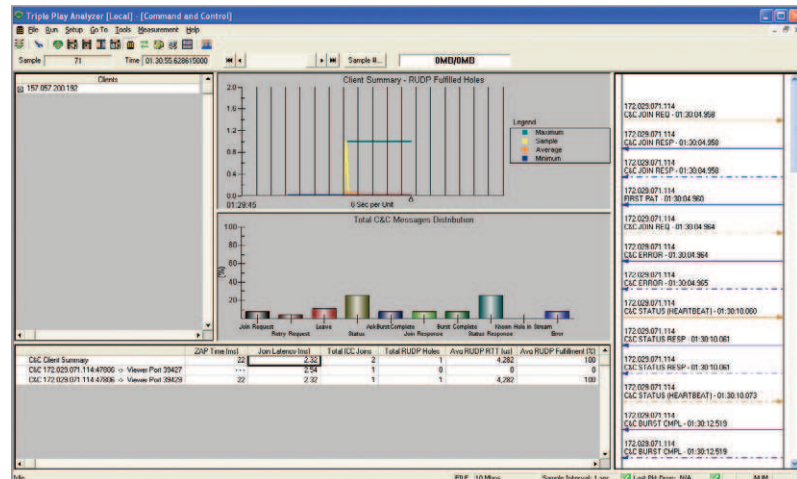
Triple Play Analyzer [Local] - [Command and Control]

File Run Setup Go To Tools Measurement Help

Sample 71 Time 01:30:55.628615000

Sample #... 0MD/0MB

Clients
157.057.200.182

Client Summary - RUDP Fulfilled Holes

2.0
1.6
1.2
0.8
0.4
0.0
01:29:45
6 Sec per Unit

Legend
Maximum
Sample
Average
Minimum

Total C&C Messages Distribution

100
80
60
40
20
[%]

Join Request
Retry Request
Leave
Status
Ack
Burst Complete
Join Response
Burst Complete
Status Response
Known Hole in Stream
Error

| | ZAP Time [ms] | Join Latency [ms] | Total ICC Joins | Total RUDP Holes | Avg RUDP RTT [us] | Avg RUDP Fulfillment [%] |
|---|---|---|---|---|---|---|
| C&C Client Summary | 22 | 2.32 | 2 | 1 | 4,282 | 100 |
| C&C 172.029.071.114:47800 -> Viewer Port 39427 | ... | 2.54 | 1 | 0 | 0 | 0 |
| C&C 172.029.071.114:47806 -> Viewer Port 39429 | 22 | 2.32 | 1 | 1 | 4,282 | 100 |

172.029.071.114
C&C JOIN REQ - 01:30:04.958

172.029.071.114
C&C JOIN RESP - 01:30:04.958

172.029.071.114
C&C JOIN RESP - 01:30:04.958

172.029.071.114
FIRST PAT - 01:30:04.960

172.029.071.114
C&C JOIN REQ - 01:30:04.964

172.029.071.114
C&C ERROR - 01:30:04.964

172.029.071.114
C&C ERROR - 01:30:04.965

172.029.071.114
C&C STATUS (HEARTBEAT) - 01:30:10.060

172.029.071.114
C&C STATUS RESP - 01:30:10.061

172.029.071.114
C&C STATUS RESP - 01:30:10.061

172.029.071.114
C&C STATUS (HEARTBEAT) - 01:30:10.073

172.029.071.114
C&C BURST CMPL - 01:30:12.519

172.029.071.114
C&C BURST CMPL - 01:30:12.519

Idle
PDF 10 Mbps
Sample Interval: 1 sec
Last PL Drop: N/A
NUM